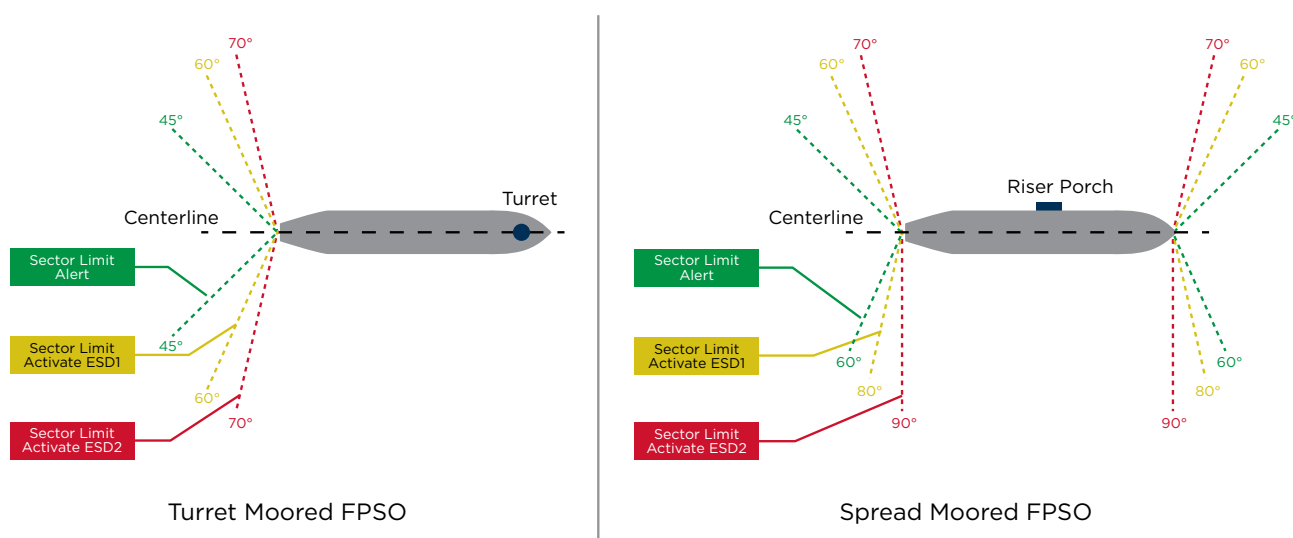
70°
60°
45°
Turret
Centerline
Sector Limit Alert
45°
Sector Limit Activate ESD1
60°
Sector Limit Activate ESD2
70°

Turret Moored FPSO

70°
60°
45°
Riser Porch
Centerline
Sector Limit Alert
60°
Sector Limit Activate ESD1
80°
Sector Limit Activate ESD2
90°

70°
60°
45°
60°
80°
90°

Spread Moored FPSO